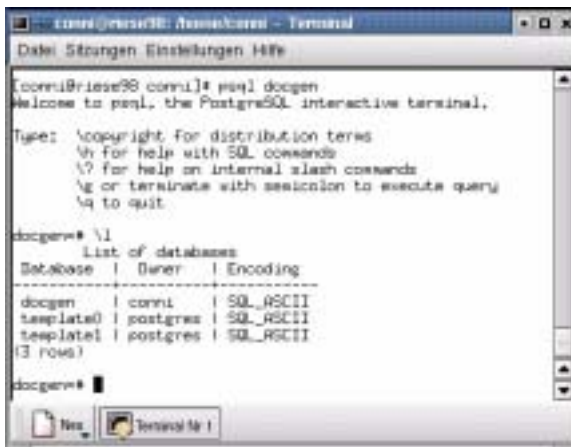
conni@riese98: /home/conni - Terminal

Datei Sitzungen Einstellungen Hilfe

[conni@riese98 conni]# psql docgen
Welcome to psql, the PostgreSQL interactive terminal.

Type: \copyright for distribution terms
\h for help with SQL commands
\? for help on internal slash commands
\g or terminate with semicolon to execute query
\q to quit

docgen=# \l
List of databases

| Database | Owner | Encoding |
|---|---|---|
| docgen | conni | SQL_ASCII |
| template0 | postgres | SQL_ASCII |
| template1 | postgres | SQL_ASCII |

(3 rows)

docgen=#

Neu

Terminal Nr 1